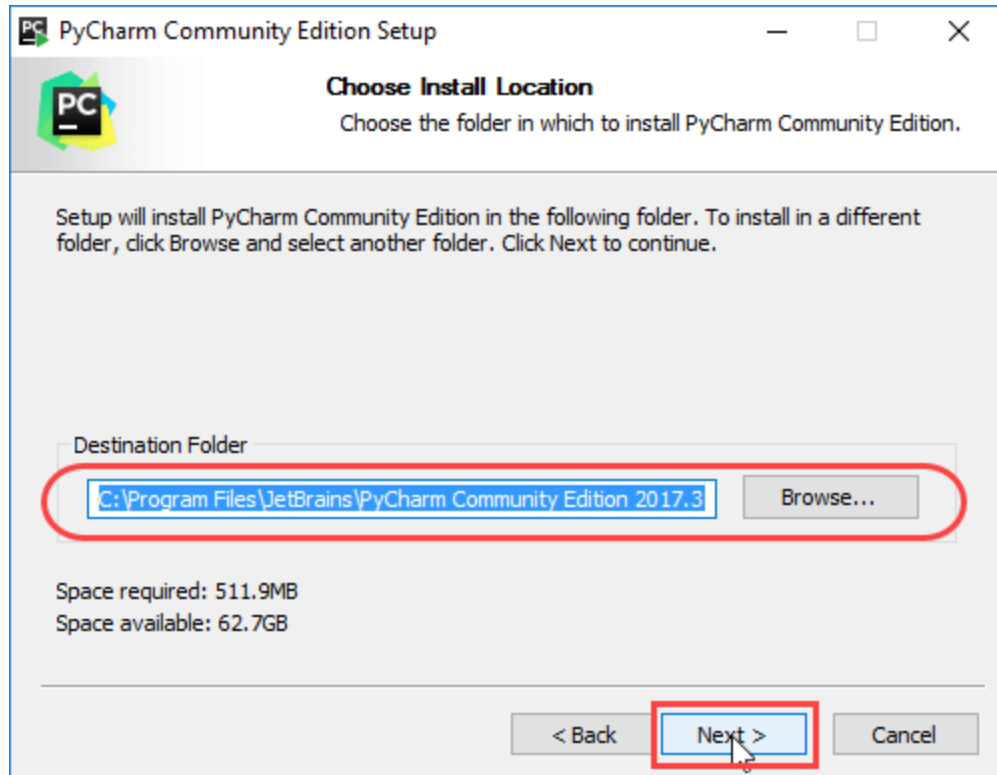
PC PyCharm Community Edition Setup

PC

Choose Install Location

Choose the folder in which to install PyCharm Community Edition.

Setup will install PyCharm Community Edition in the following folder. To install in a different folder, click Browse and select another folder. Click Next to continue.

Destination Folder

C:\Program Files\JetBrains\PyCharm Community Edition 2017.3

Browse...

Space required: 511.9MB
Space available: 62.7GB

< Back

Next >

Cancel